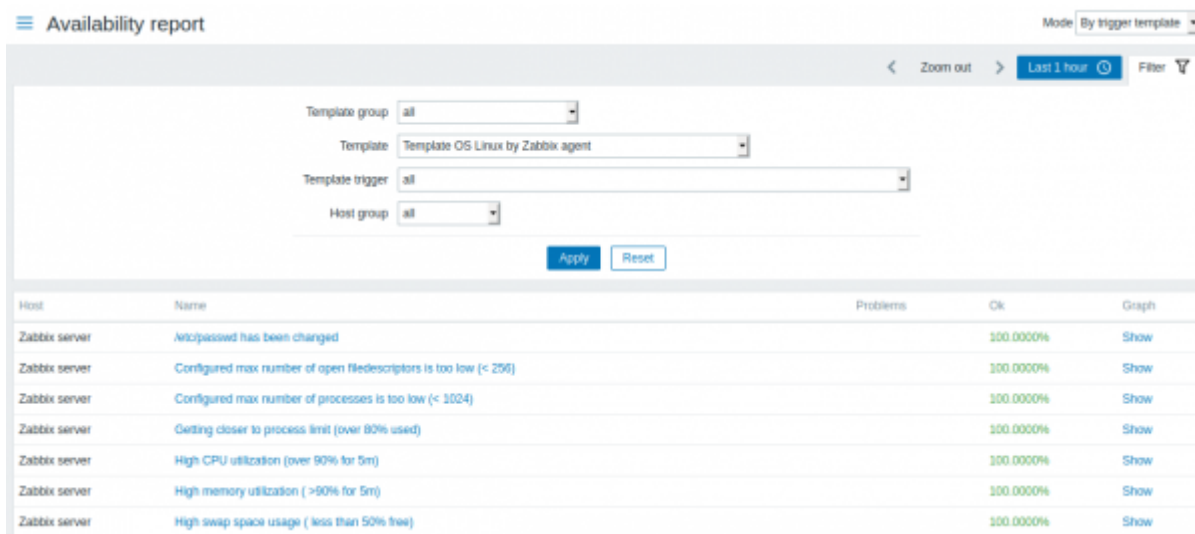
Availability report

Mode By trigger template

Zoom out Last 1 hour Filter

Template group all

Template Template OS Linux by Zabbix agent

Template trigger all

Host group all

Apply Reset

| Host | Name | Problems | Ok | Graph |
|---|---|---|---|---|
| Zabbix server | /etc/passwd has been changed | | 100.0000% | Show |
| Zabbix server | Configured max number of open filedescriptors is too low (< 256) | | 100.0000% | Show |
| Zabbix server | Configured max number of processes is too low (< 1024) | | 100.0000% | Show |
| Zabbix server | Getting closer to process limit (over 80% used) | | 100.0000% | Show |
| Zabbix server | High CPU utilization (over 90% for 5m) | | 100.0000% | Show |
| Zabbix server | High memory utilization ( >90% for 5m) | | 100.0000% | Show |
| Zabbix server | High swap space usage ( less than 50% free) | | 100.0000% | Show |